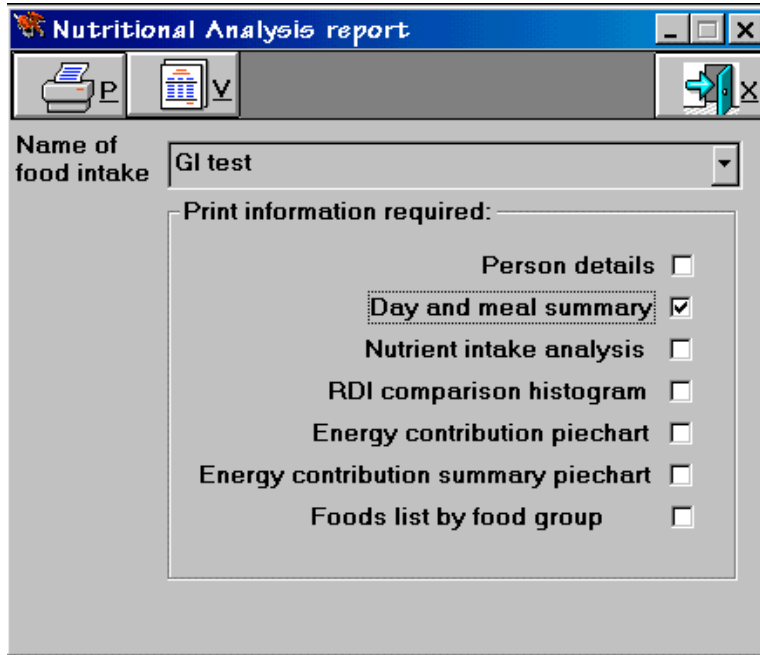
Nutritional Analysis report

P V X

Name of food intake GI test

Print information required:

Person details ☐
Day and meal summary ☑
Nutrient intake analysis ☐
RDI comparison histogram ☐
Energy contribution piechart ☐
Energy contribution summary piechart ☐
Foods list by food group ☐